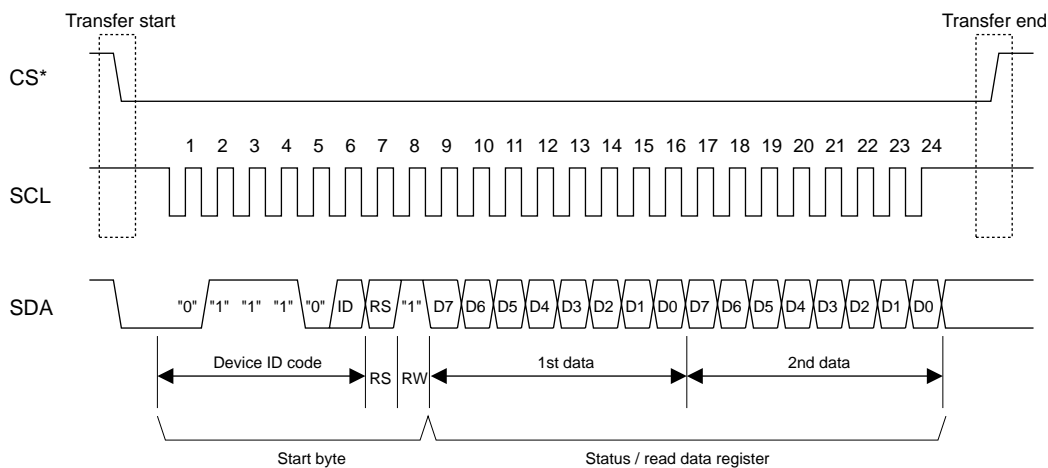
Transfer start

Transfer end

CS*

SCL

1 2 3 4 5 6 7 8 9 10 11 12 13 14 15 16 17 18 19 20 21 22 23 24

SDA

"0" "1" "1" "1" "0" ID RS "1" D7 D6 D5 D4 D3 D2 D1 D0 D7 D6 D5 D4 D3 D2 D1 D0

Device ID code

RS

RW

1st data

2nd data

Start byte

Status / read data register